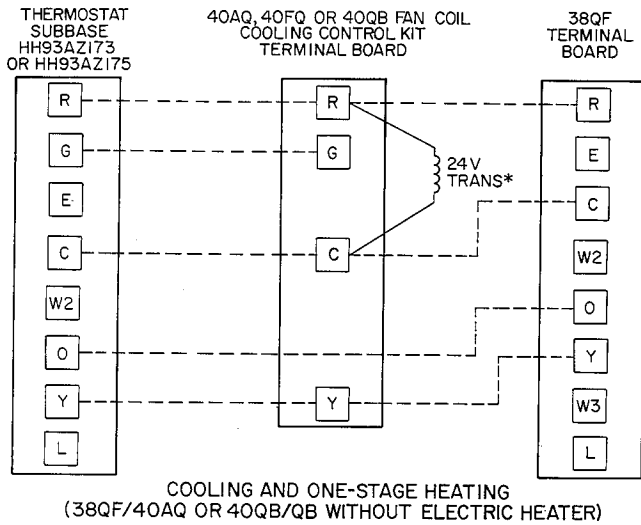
THERMOSTAT SUBBASE HH93AZ173 OR HH93AZ175

40AQ, 40FQ OR 40QB FAN COIL COOLING CONTROL KIT TERMINAL BOARD

38QF TERMINAL BOARD

R
G
E
C
W2
O
Y
L

R
G
C
Y

24V TRANS*

R
E
C
W2
O
Y
W3
L

COOLING AND ONE-STAGE HEATING
(38QF/40AQ OR 40QB/QB WITHOUT ELECTRIC HEATER)